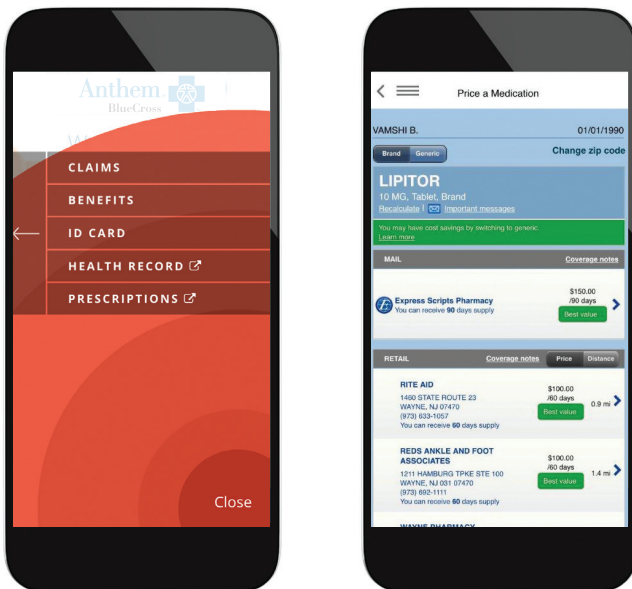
Anthem BlueCross

CLAIMS
BENEFITS
ID CARD
HEALTH RECORD
PRESCRIPTIONS

Close

Price a Medication

VAMSHI B.
01/01/1990

Brand Generic
Change zip code

LIPITOR
10 MG, Tablet, Brand
Recalculate | Important messages

You may have cost savings by switching to generic.
Learn more

MAIL
Coverage notes

Express Scripts Pharmacy
You can receive 90 days supply
$150.00 /90 days
Best value

RETAIL
Coverage notes
Price Distance

RITE AID
1460 STATE ROUTE 23
WAYNE, NJ 07470
(973) 633-1057
You can receive 60 days supply
$100.00 /60 days
Best value
0.9 mi

REDS ANKLE AND FOOT ASSOCIATES
1211 HAMBURG TPKE STE 100
WAYNE, NJ 031 07470
(973) 692-1111
You can receive 60 days supply
$100.00 /60 days
Best value
1.4 mi

WAYNE PHARMACY